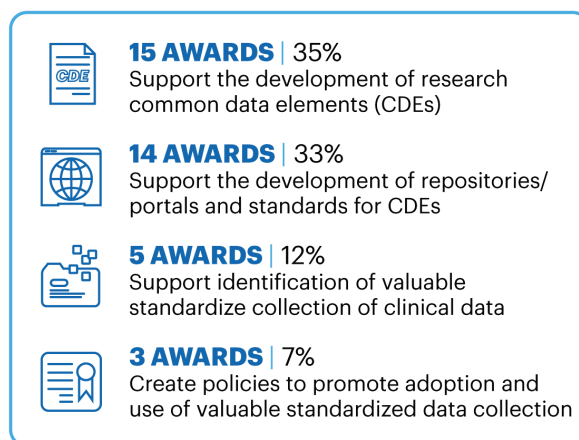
CDE

15 AWARDS | 35%
Support the development of research common data elements (CDEs)

14 AWARDS | 33%
Support the development of repositories/ portals and standards for CDEs

5 AWARDS | 12%
Support identification of valuable standardize collection of clinical data

3 AWARDS | 7%
Create policies to promote adoption and use of valuable standardized data collection